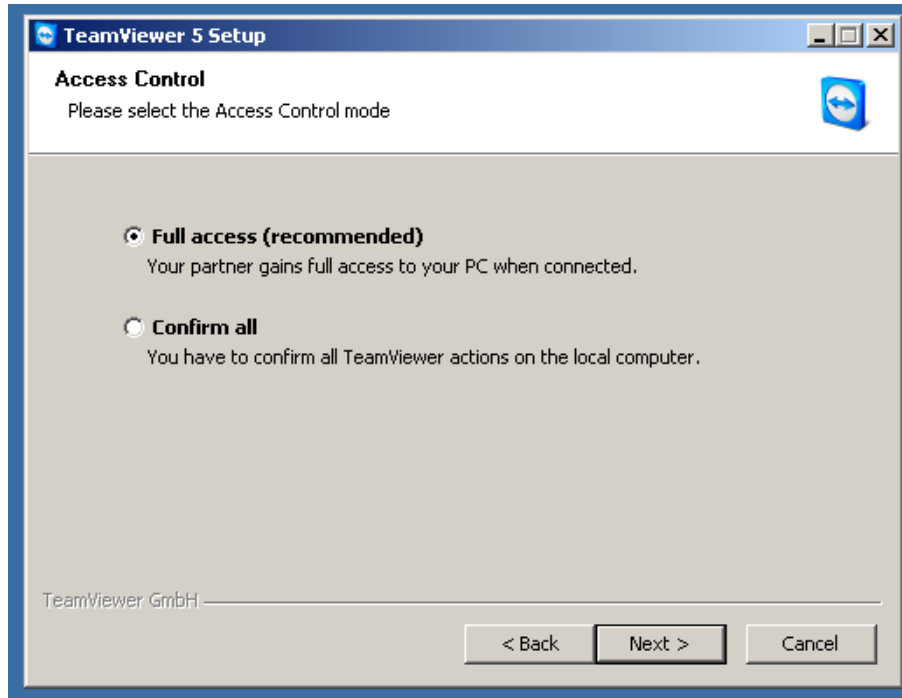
TeamViewer 5 Setup

Access Control

Please select the Access Control mode

Full access (recommended)

Your partner gains full access to your PC when connected.

Confirm all

You have to confirm all TeamViewer actions on the local computer.

TeamViewer GmbH

< Back

Next >

Cancel